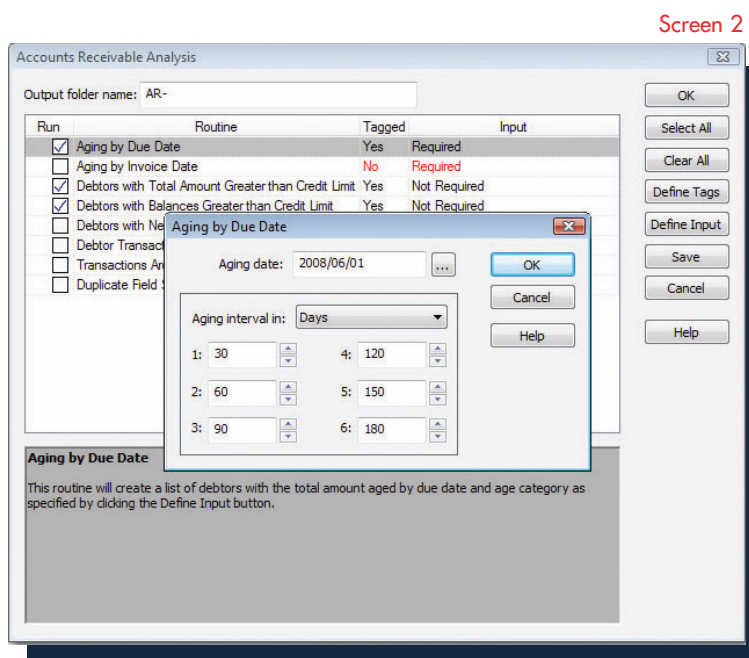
Screen 2

Accounts Receivable Analysis

Output folder name: AR-

| Run | Routine | Tagged | Input |
|---|---|---|---|
| ☑ | Aging by Due Date | Yes | Required |
| ☐ | Aging by Invoice Date | No | Required |
| ☑ | Debtors with Total Amount Greater than Credit Limit | Yes | Not Required |
| ☑ | Debtors with Balances Greater than Credit Limit | Yes | Not Required |
| ☐ | Debtors with Ne | | |
| ☐ | Debtor Transact | | |
| ☐ | Transactions Ar | | |
| ☐ | Duplicate Field S | | |

OK
Select All
Clear All
Define Tags
Define Input
Save
Cancel
Help

Aging by Due Date

Aging date: 2008/06/01 ...

OK
Cancel
Help

Aging interval in: Days

1: 30
2: 60
3: 90
4: 120
5: 150
6: 180

Aging by Due Date

This routine will create a list of debtors with the total amount aged by due date and age category as specified by clicking the Define Input button.